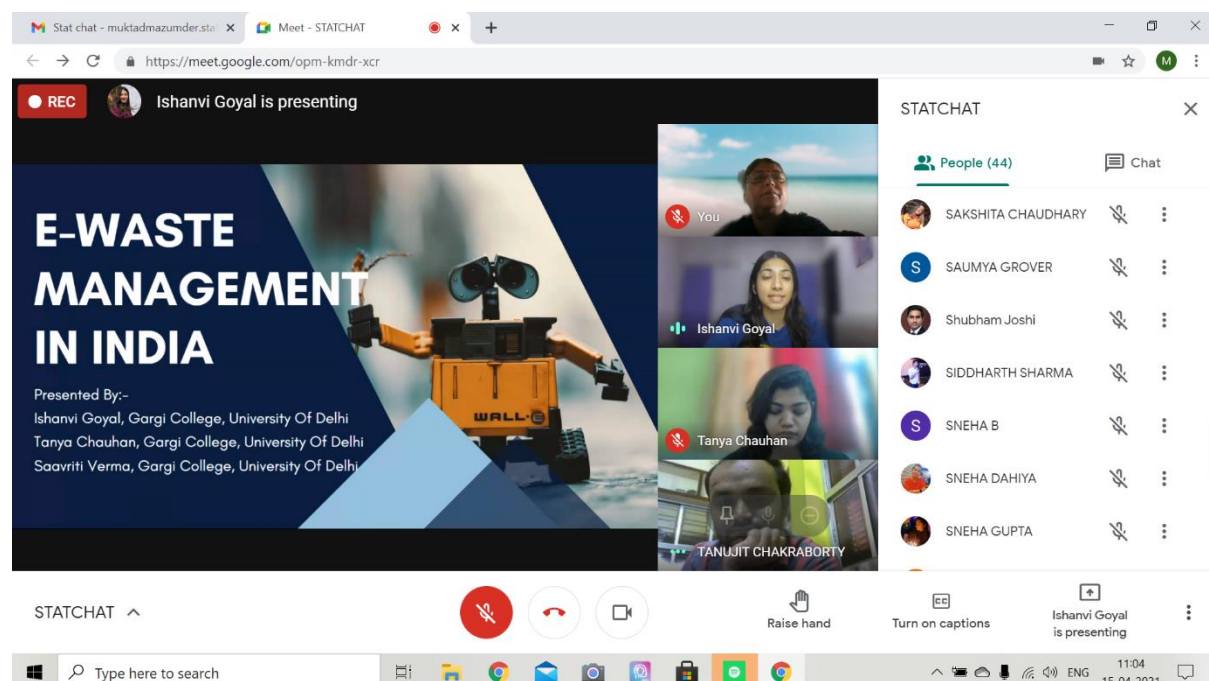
Stat chat - muktadmazumder.stat
Meet - STATCHAT
https://meet.google.com/opm-kmdr-xcr

REC
Ishanvi Goyal is presenting

E-WASTE MANAGEMENT IN INDIA

Presented By:-
Ishanvi Goyal, Gargi College, University Of Delhi
Tanya Chauhan, Gargi College, University Of Delhi
Saavriti Verma, Gargi College, University Of Delhi

WALL-E

You
Ishanvi Goyal
Tanya Chauhan
TANUJIT CHAKRABORTY

STATCHAT
People (44)
Chat
SAKSHITA CHAUDHARY
SAUMYA GROVER
Shubham Joshi
SIDDHARTH SHARMA
SNEHA B
SNEHA DAHIYA
SNEHA GUPTA

STATCHAT
Raise hand
Turn on captions
Ishanvi Goyal is presenting

Type here to search
ENG
11:04
15-04-2021